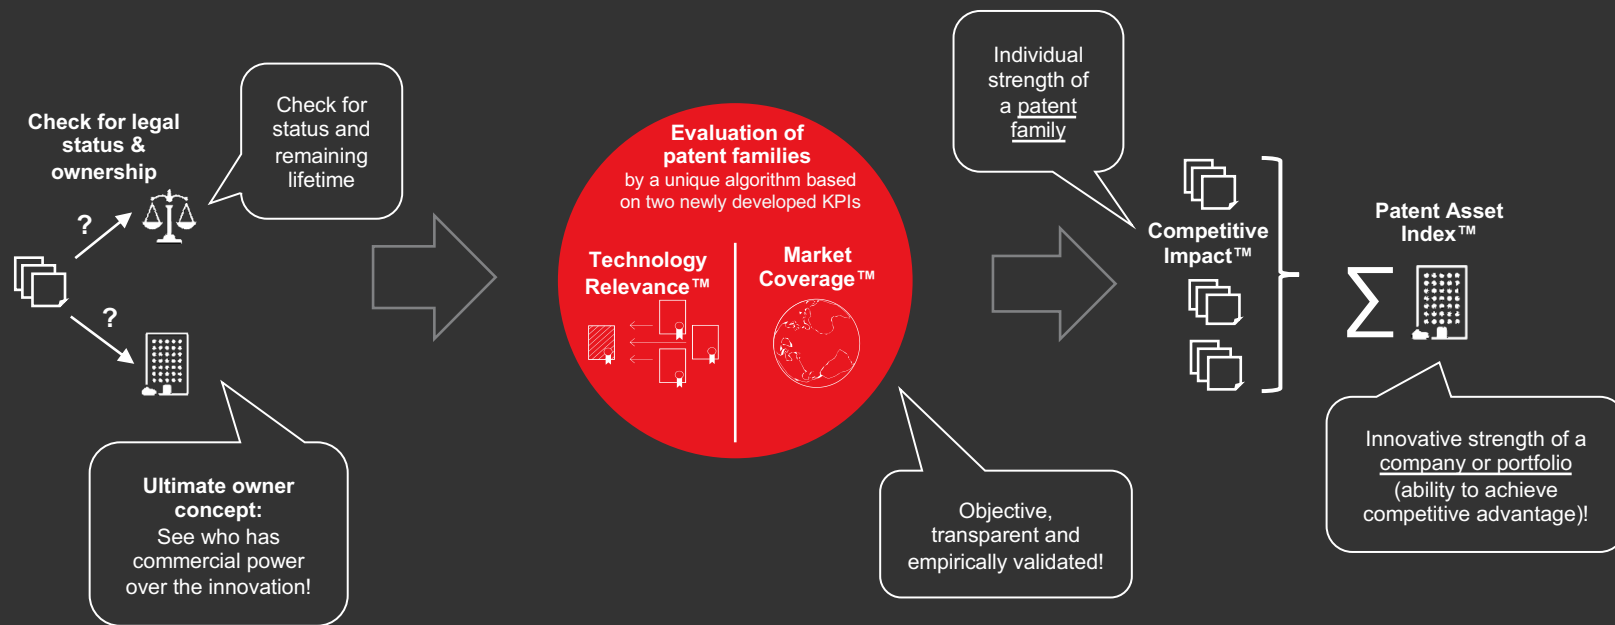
Check for legal status & ownership

?

?

Check for status and remaining lifetime

Ultimate owner concept:
See who has commercial power over the innovation!

Evaluation of patent families
by a unique algorithm based on two newly developed KPIs

Technology Relevance™

Market Coverage™

Objective, transparent and empirically validated!

Individual strength of a patent family

Competitive Impact™

Patent Asset Index™

$\sum$

Innovative strength of a company or portfolio (ability to achieve competitive advantage)!